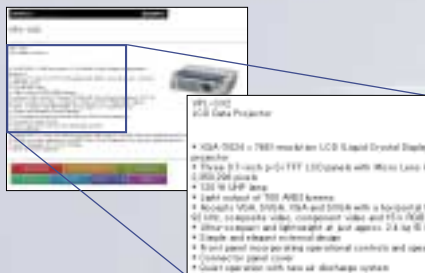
VPL-X1000
XGA Data Projector

• XGA (1024 × 768) resolution LCD (Liquid Crystal Display) projector
• Three 0.7-inch p-Si TFT LCD panels with Micro Lens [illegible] 2,359,296 pixels
• 120 W UHP lamp
• Light output of 700 ANSI lumens
• Accepts VGA, SVGA, XGA and SXGA with a horizontal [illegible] 92 kHz, composite video, component video and Y/C (S-Video)
• Ultra-compact and lightweight at just approx. 2.8 kg (6 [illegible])
• Simple and elegant external design
• Front panel incorporating operational controls and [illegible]
• Connector panel cover
• Quiet operation with two air discharge system